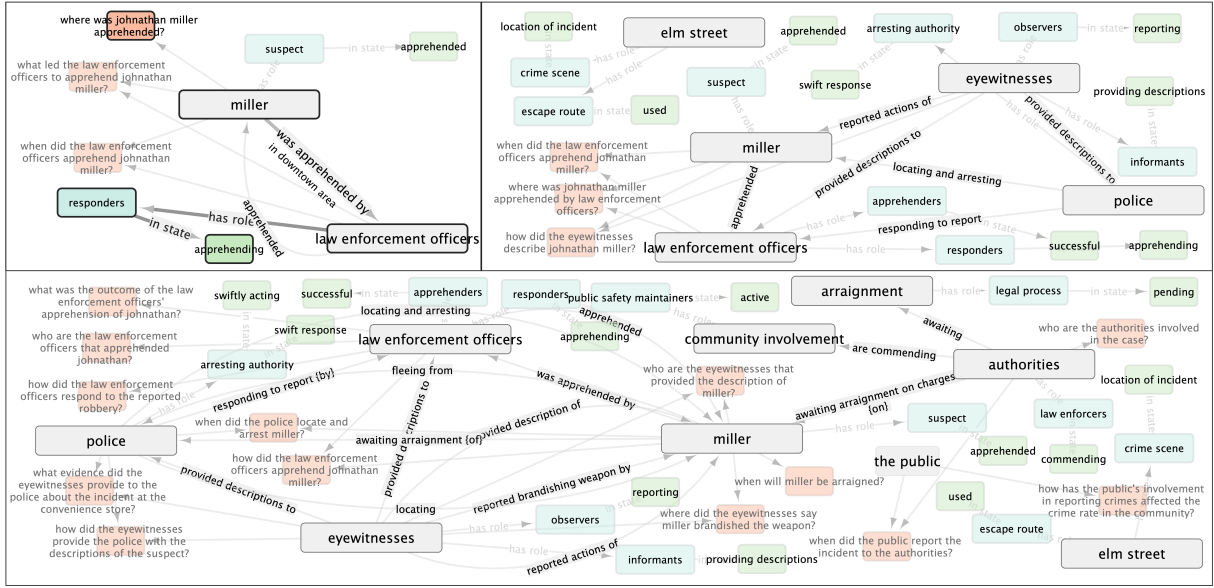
where was johnathan miller apprehended?

suspect

in state

apprehended

what led the law enforcement officers to apprehend johnathan miller?

miller

was apprehended by

in downtown area

when did the law enforcement officers apprehend johnathan miller?

responders

has role

in state

apprehended

apprehending

law enforcement officers

location of incident

elm street

apprehended

arresting authority

observers

in state

reporting

has role

crime scene

has role

suspect

swift response

eyewitnesses

providing descriptions

escape route

in state

used

has role

reported actions of

has role

when did the law enforcement officers apprehend johnathan miller?

miller

provided descriptions to

in state

informants

locating and arresting

where was johnathan miller apprehended by law enforcement officers?

provided descriptions to

apprehended

apprehenders

police

has role

responding to report

how did the eyewitnesses describe johnathan miller?

law enforcement officers

has role

responders

successful

apprehending

what was the outcome of the law enforcement officers' apprehension of johnathan?

swiftly acting

successful

in state

apprehenders

responders

public safety maintainers

state

active

arraignment

has role

legal process

in state

pending

locating and arresting

apprehended

who are the law enforcement officers that apprehended johnathan?

swift response

law enforcement officers

apprehending

community involvement

awaiting

who are the authorities involved in the case?

are commending

authorities

how did the law enforcement officers respond to the reported robbery?

arresting authority

fleeing from

was apprehended by

who are the eyewitnesses that provided the description of miller?

location of incident

has role

responding to report (by)

awaiting arraignment on charges (on)

when did the police locate and arrest miller?

provided descriptions to

provided description of

suspect

law enforcers

police

awaiting arraignment (on)

miller

has role

in state

how did the law enforcement officers apprehend johnathan miller?

the public

apprehended

commending

crime scene

what evidence did the eyewitnesses provide to the police about the incident at the convenience store?

provided descriptions to

reported brandishing weapon by

when will miller be arraigned?

how has the public's involvement in reporting crimes affected the crime rate in the community?

reporting

used

locating

has role

where did the eyewitnesses say miller brandished the weapon?

how did the eyewitnesses provide the police with the descriptions of the suspect?

eyewitnesses

observers

escape route

when did the public report the incident to the authorities?

has role

reported actions of

informants

providing descriptions

elm street